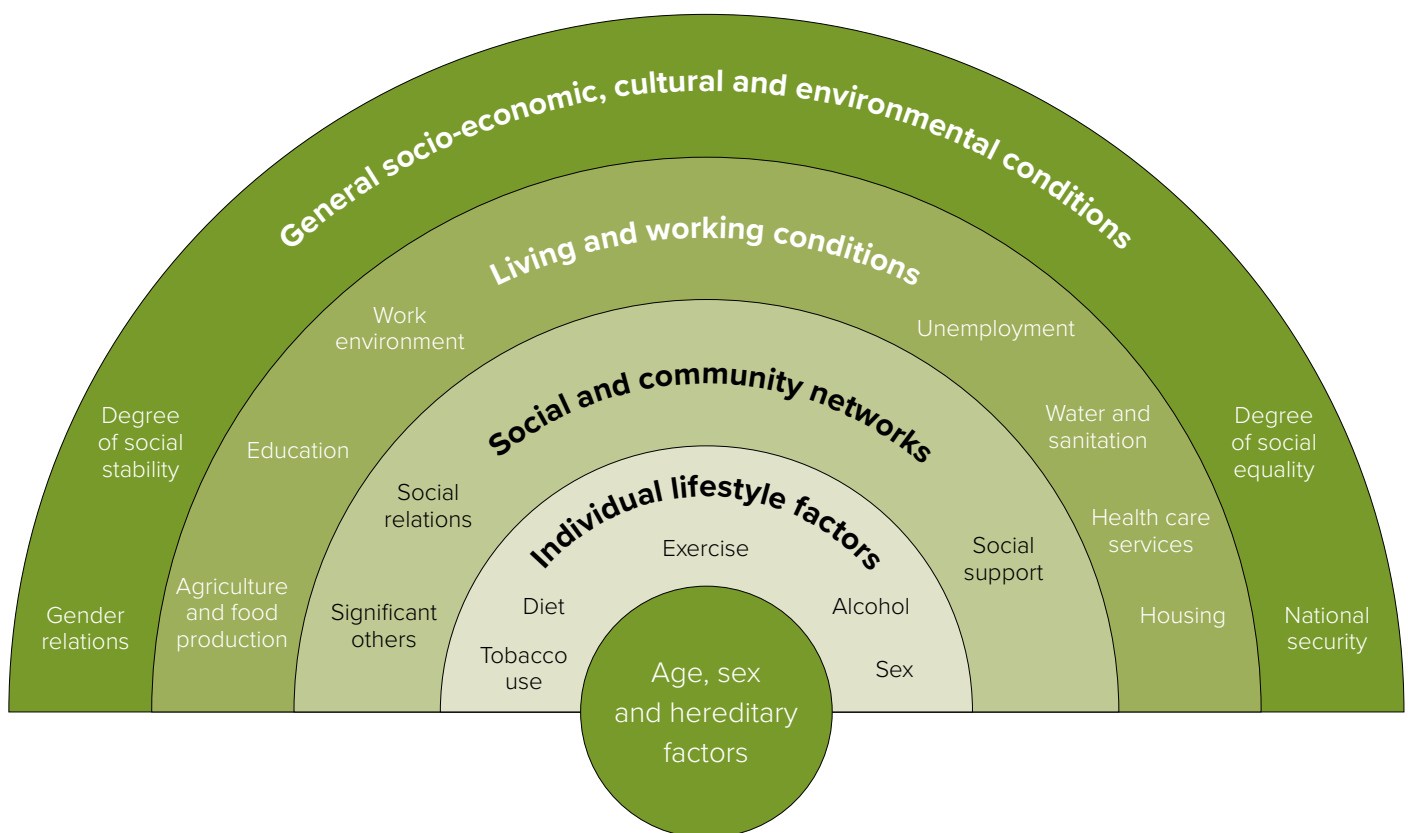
General socio-economic, cultural and environmental conditions

Living and working conditions

Social and community networks

Individual lifestyle factors

Degree of social stability

Gender relations

Work environment

Education

Agriculture and food production

Social relations

Significant others

Exercise

Diet

Tobacco use

Alcohol

Sex

Age, sex and hereditary factors

Unemployment

Water and sanitation

Health care services

Housing

Social support

Degree of social equality

National security